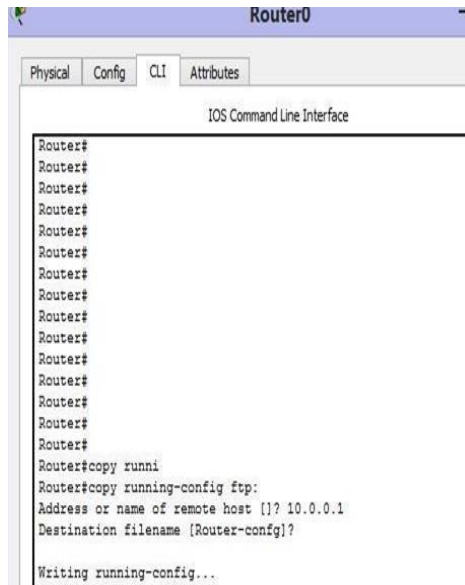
Router0

Physical Config CLI Attributes

IOS Command Line Interface

Router#
Router#
Router#
Router#
Router#
Router#
Router#
Router#
Router#
Router#
Router#
Router#
Router#
Router#
Router#
Router#copy runni
Router#copy running-config ftp:
Address or name of remote host []? 10.0.0.1
Destination filename [Router-confg]?

Writing running-config...